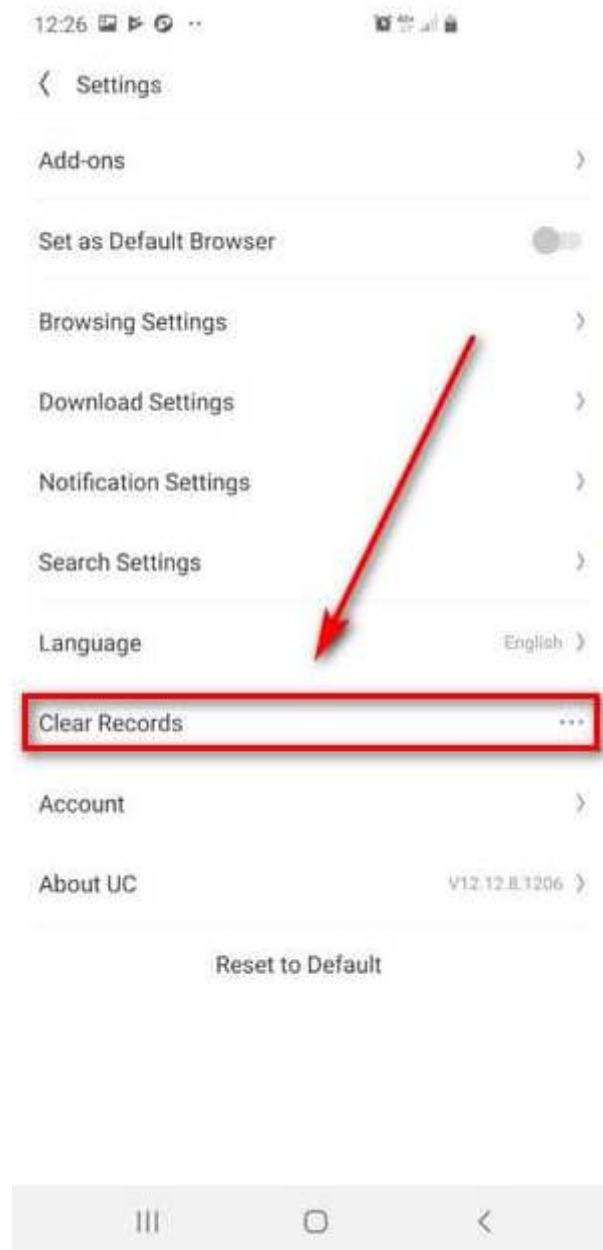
12:26

Settings

Add-ons

Set as Default Browser

Browsing Settings

Download Settings

Notification Settings

Search Settings

Language English

Clear Records ···

Account

About UC V12.12.8.1206

Reset to Default